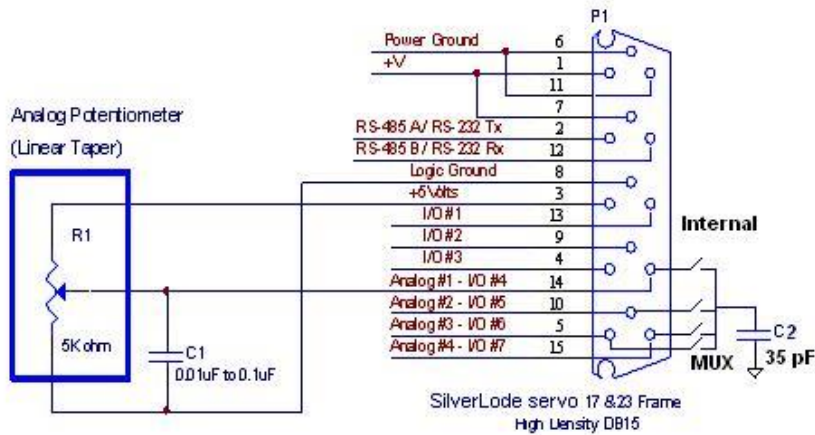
P1

Power Ground 6
+V 1
11
7
RS-485 A/ RS-232 Tx 2
RS-485 B/ RS-232 Rx 12
Logic Ground 8
+5 Volts 3
I/O #1 13
I/O #2 9
I/O #3 4
Analog #1 - I/O #4 14
Analog #2 - I/O #5 10
Analog #3 - I/O #6 5
Analog #4 - I/O #7 15

Analog Potentiometer
(Linear Taper)

R1

5K ohm

C1
0.01uF to 0.1uF

Internal

C2
35 pF

MUX

SilverLode servo 17 & 23 Frame
High Density DB15